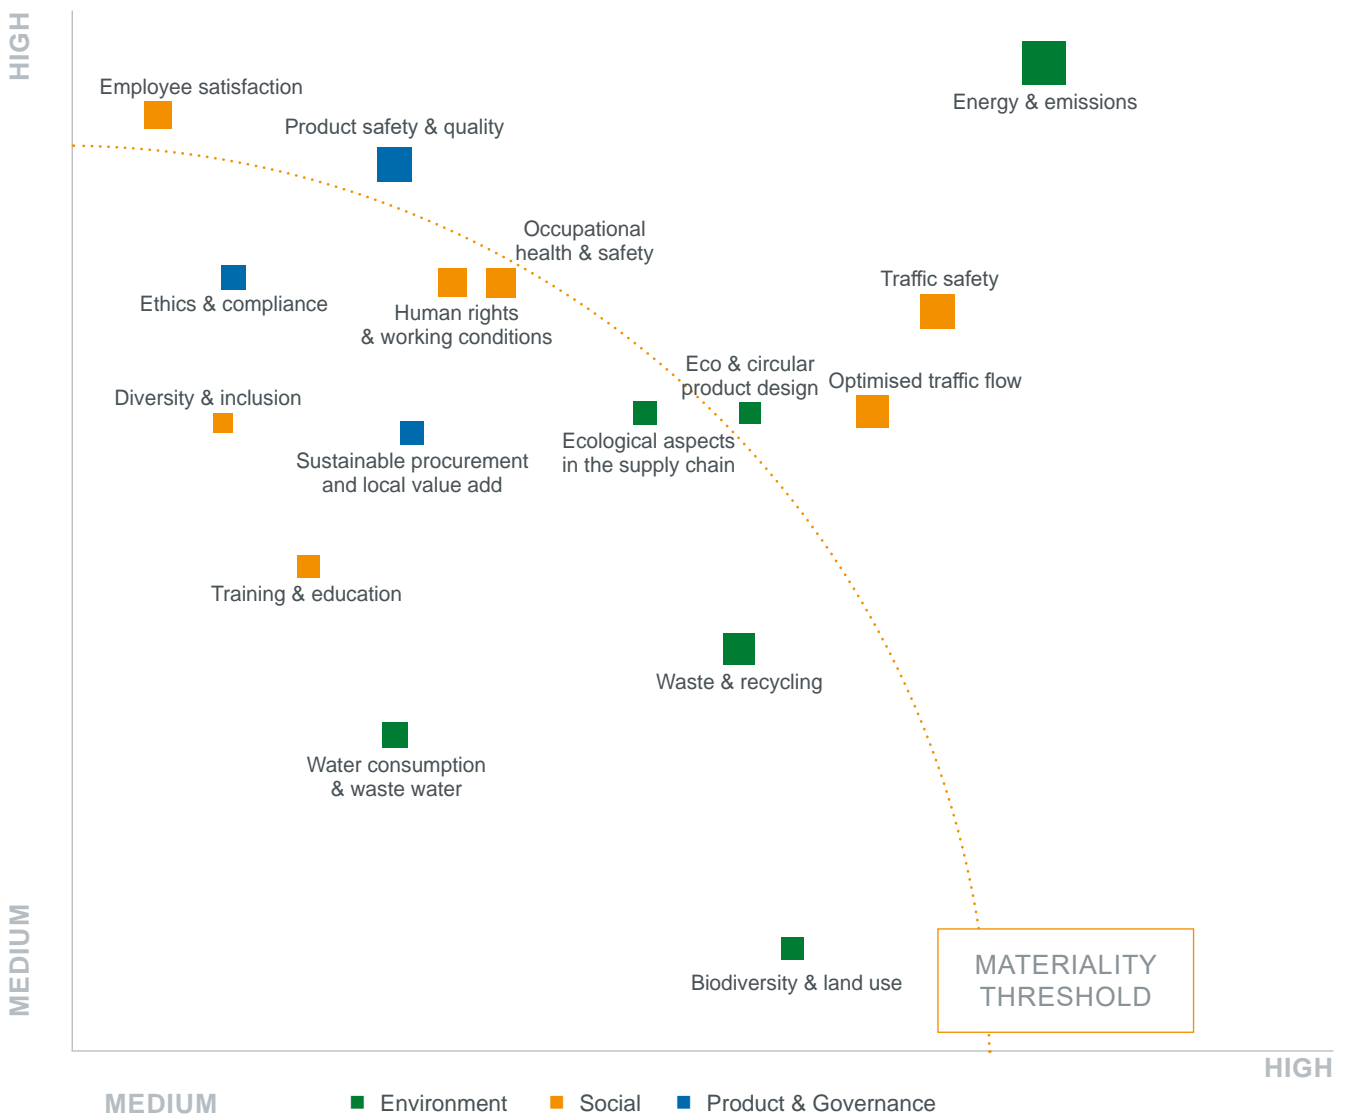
HIGH

Employee satisfaction

Product safety & quality

Energy & emissions

Occupational health & safety

Ethics & compliance

Human rights & working conditions

Traffic safety

Eco & circular product design

Optimised traffic flow

Diversity & inclusion

Ecological aspects in the supply chain

Sustainable procurement and local value add

Training & education

Waste & recycling

Water consumption & waste water

MEDIUM

Biodiversity & land use

MATERIALITY THRESHOLD

HIGH

MEDIUM

Environment

Social

Product & Governance